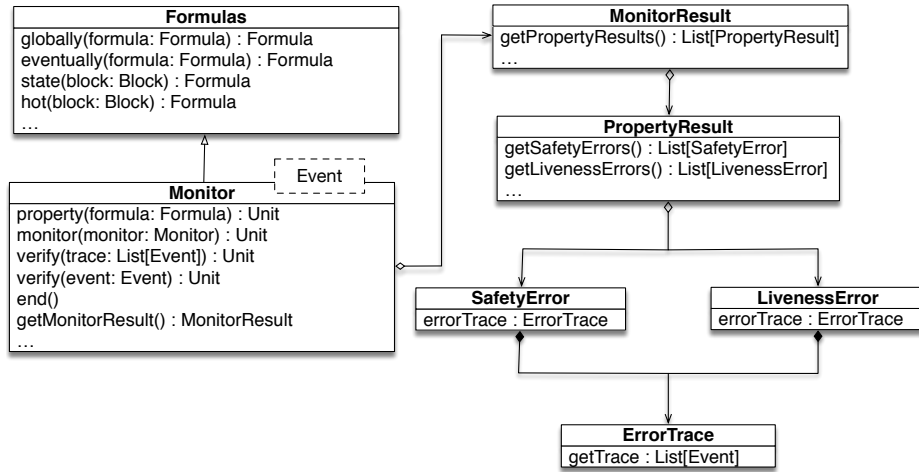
Formulas
globally(formula: Formula) : Formula
eventually(formula: Formula) : Formula
state(block: Block) : Formula
hot(block: Block) : Formula
…

Event

Monitor
property(formula: Formula) : Unit
monitor(monitor: Monitor) : Unit
verify(trace: List[Event]) : Unit
verify(event: Event) : Unit
end()
getMonitorResult() : MonitorResult
…

MonitorResult
getPropertyResults() : List[PropertyResult]
…

PropertyResult
getSafetyErrors() : List[SafetyError]
getLivenessErrors() : List[LivenessError]
…

SafetyError
errorTrace : ErrorTrace

LivenessError
errorTrace : ErrorTrace

ErrorTrace
getTrace : List[Event]